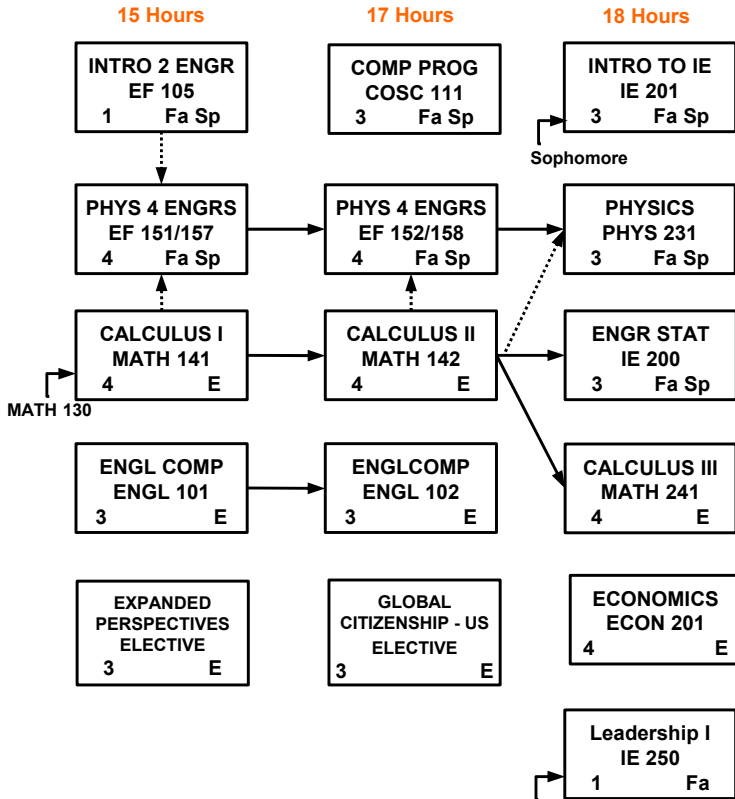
15 Hours

INTRO 2 ENGR
EF 105
1 Fa Sp

PHYS 4 ENGRS
EF 151/157
4 Fa Sp

CALCULUS I
MATH 141
4 E

MATH 130

ENGL COMP
ENGL 101
3 E

EXPANDED PERSPECTIVES ELECTIVE
3 E

17 Hours

COMP PROG
COSC 111
3 Fa Sp

PHYS 4 ENGRS
EF 152/158
4 Fa Sp

CALCULUS II
MATH 142
4 E

ENGLCOMP
ENGL 102
3 E

GLOBAL CITIZENSHIP - US ELECTIVE
3 E

18 Hours

INTRO TO IE
IE 201
3 Fa Sp

Sophomore

PHYSICS
PHYS 231
3 Fa Sp

ENGR STAT
IE 200
3 Fa Sp

CALCULUS III
MATH 241
4 E

ECONOMICS
ECON 201
4 E

Leadership I
IE 250
1 Fa